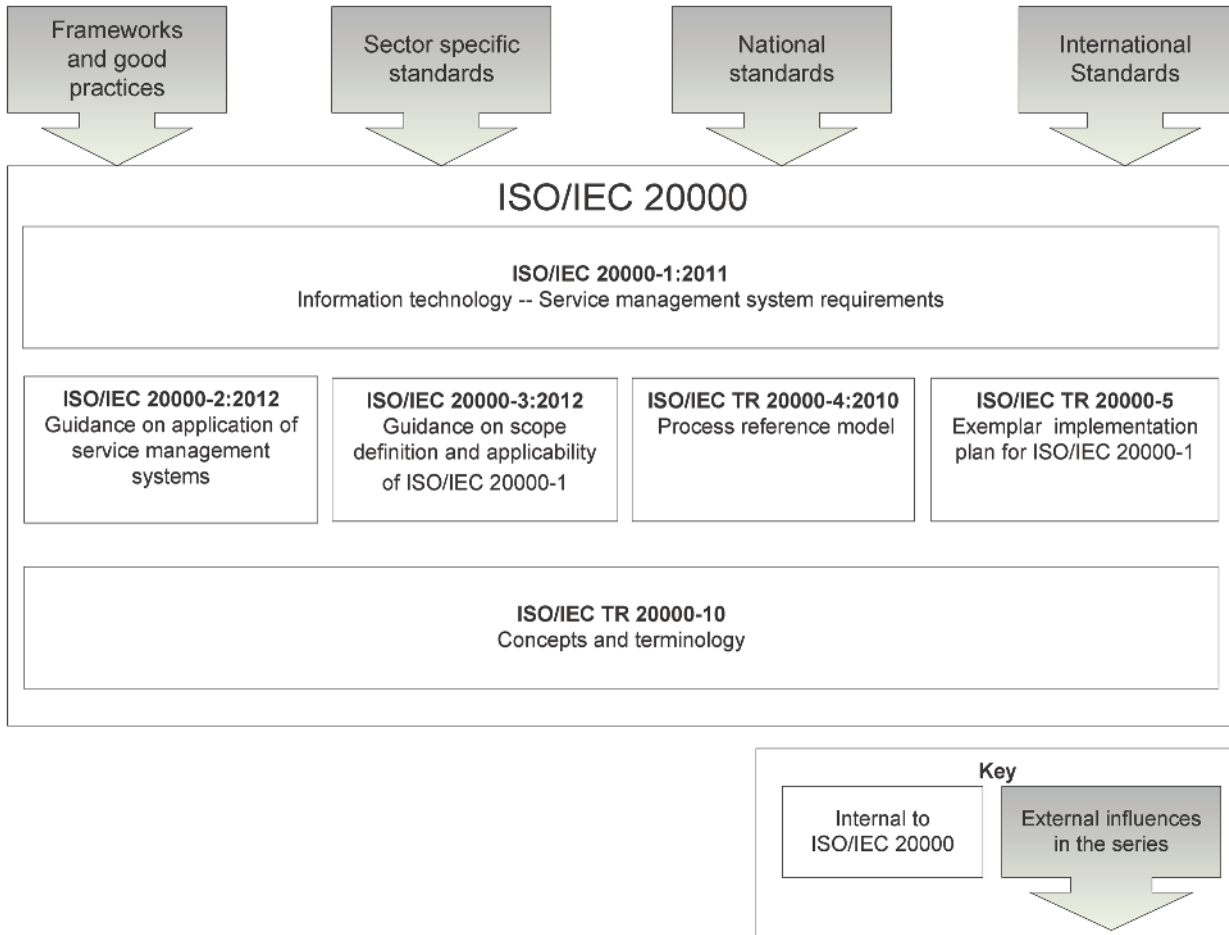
Frameworks and good practices

Sector specific standards

National standards

International Standards

ISO/IEC 20000

**ISO/IEC 20000-1:2011**
Information technology -- Service management system requirements

**ISO/IEC 20000-2:2012**
Guidance on application of service management systems

**ISO/IEC 20000-3:2012**
Guidance on scope definition and applicability of ISO/IEC 20000-1

**ISO/IEC TR 20000-4:2010**
Process reference model

**ISO/IEC TR 20000-5**
Exemplar implementation plan for ISO/IEC 20000-1

**ISO/IEC TR 20000-10**
Concepts and terminology

**Key**

Internal to ISO/IEC 20000

External influences in the series